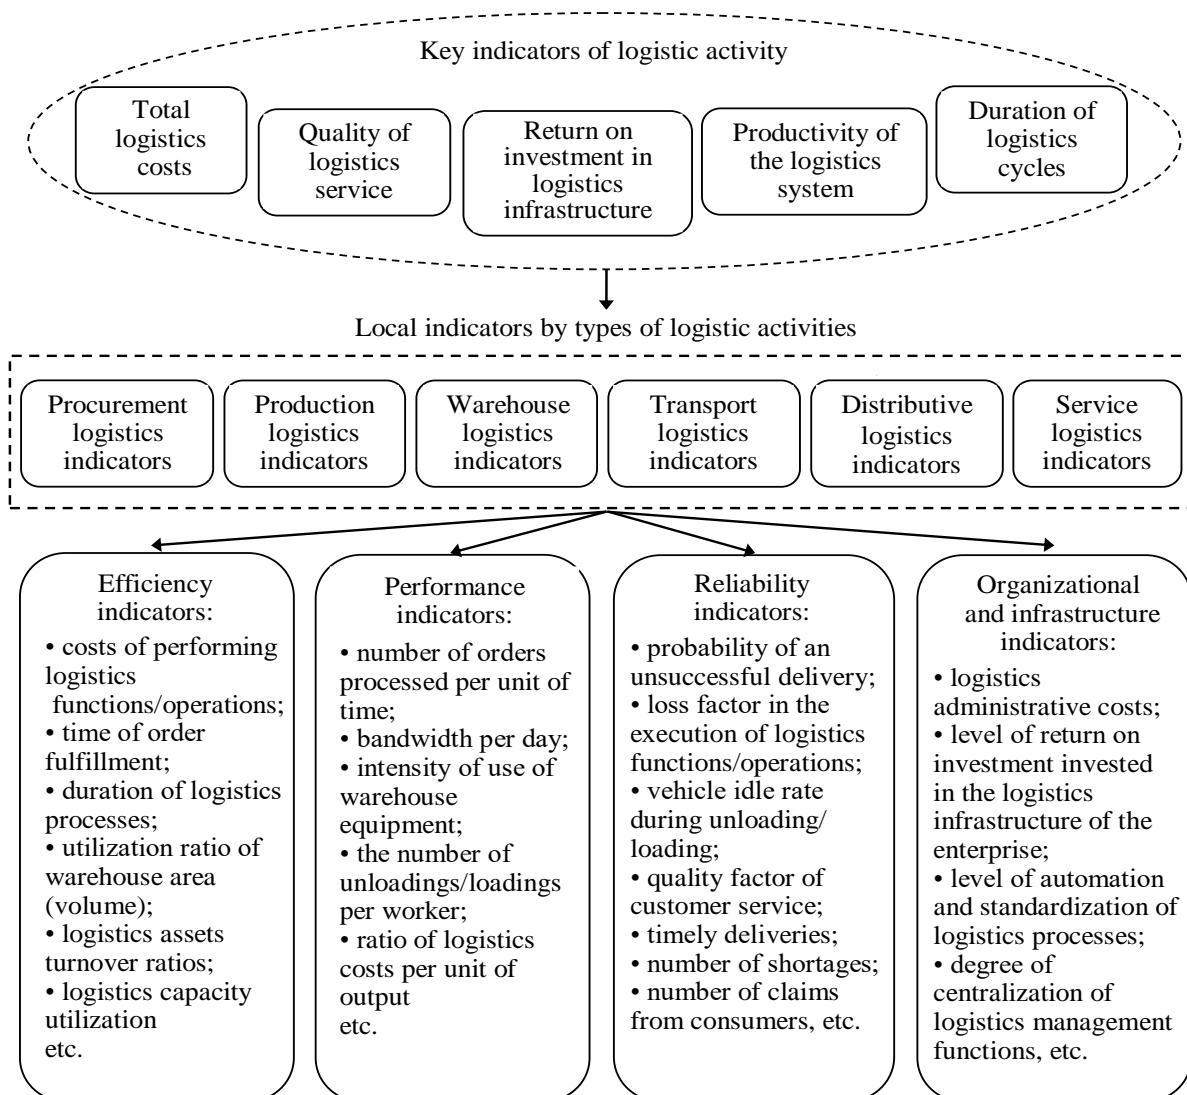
Key indicators of logistic activity

Total logistics costs

Quality of logistics service

Return on investment in logistics infrastructure

Productivity of the logistics system

Duration of logistics cycles

Local indicators by types of logistic activities

Procurement logistics indicators

Production logistics indicators

Warehouse logistics indicators

Transport logistics indicators

Distributive logistics indicators

Service logistics indicators

Efficiency indicators:
• costs of performing logistics functions/operations;
• time of order fulfillment;
• duration of logistics processes;
• utilization ratio of warehouse area (volume);
• logistics assets turnover ratios;
• logistics capacity utilization
etc.

Performance indicators:
• number of orders processed per unit of time;
• bandwidth per day;
• intensity of use of warehouse equipment;
• the number of unloadings/loadings per worker;
• ratio of logistics costs per unit of output
etc.

Reliability indicators:
• probability of an unsuccessful delivery;
• loss factor in the execution of logistics functions/operations;
• vehicle idle rate during unloading/ loading;
• quality factor of customer service;
• timely deliveries;
• number of shortages;
• number of claims from consumers, etc.

Organizational and infrastructure indicators:
• logistics administrative costs;
• level of return on investment invested in the logistics infrastructure of the enterprise;
• level of automation and standardization of logistics processes;
• degree of centralization of logistics management functions, etc.